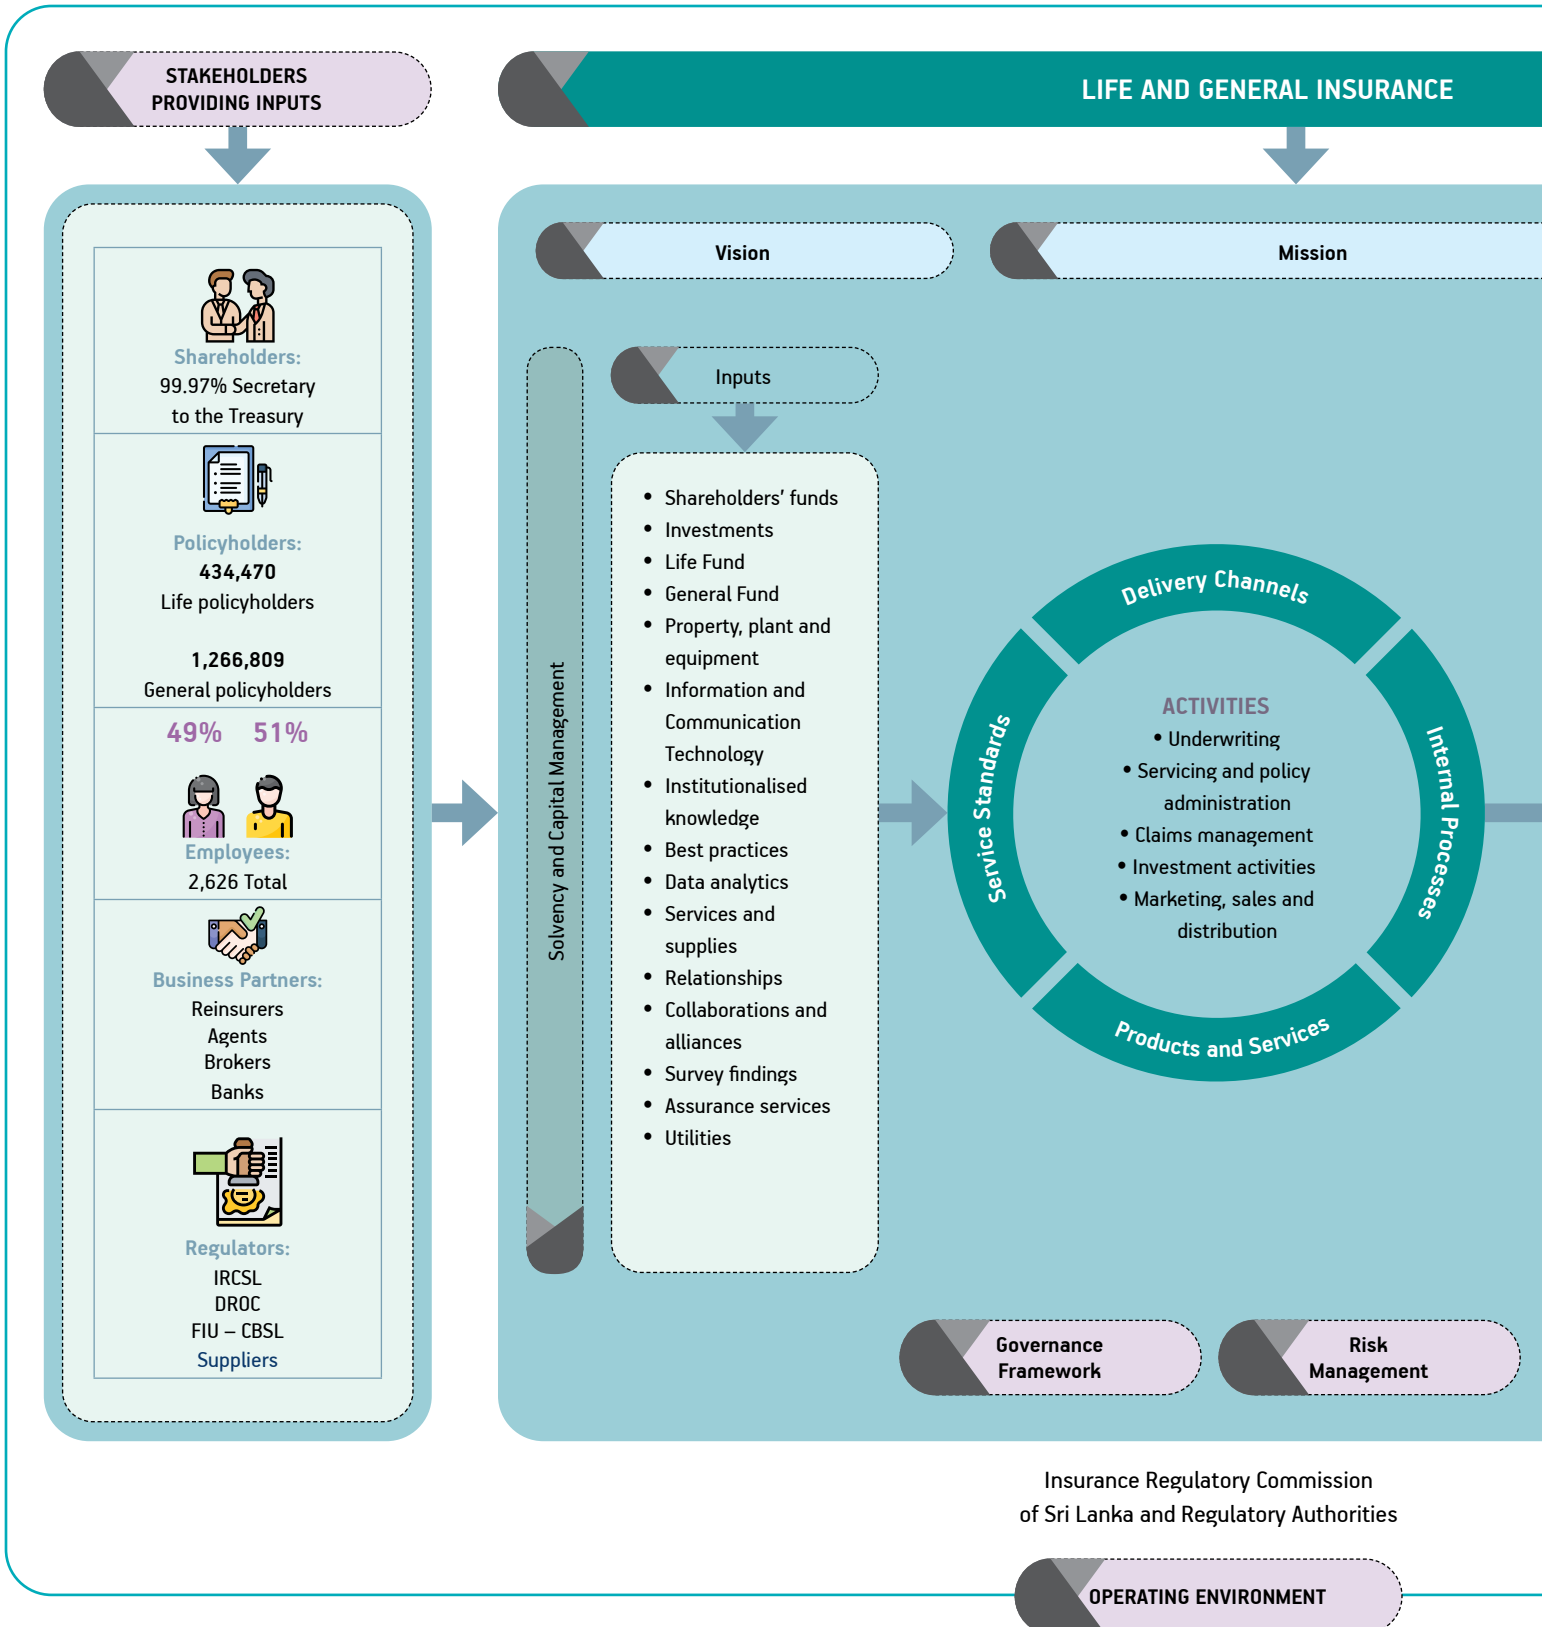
STAKEHOLDERS PROVIDING INPUTS

Shareholders:
99.97% Secretary to the Treasury

Policyholders:
434,470
Life policyholders

1,266,809
General policyholders

49% 51%

Employees:
2,626 Total

Business Partners:
Reinsurers
Agents
Brokers
Banks

Regulators:
IRCSL
DROC
FIU – CBSL
Suppliers

LIFE AND GENERAL INSURANCE

Vision

Mission

Solvency and Capital Management

Inputs

- Shareholders' funds
- Investments
- Life Fund
- General Fund
- Property, plant and equipment
- Information and Communication Technology
- Institutionalised knowledge
- Best practices
- Data analytics
- Services and supplies
- Relationships
- Collaborations and alliances
- Survey findings
- Assurance services
- Utilities

Delivery Channels

Service Standards

Internal Processes

Products and Services

ACTIVITIES
• Underwriting
• Servicing and policy administration
• Claims management
• Investment activities
• Marketing, sales and distribution

Governance Framework

Risk Management

Insurance Regulatory Commission of Sri Lanka and Regulatory Authorities

OPERATING ENVIRONMENT